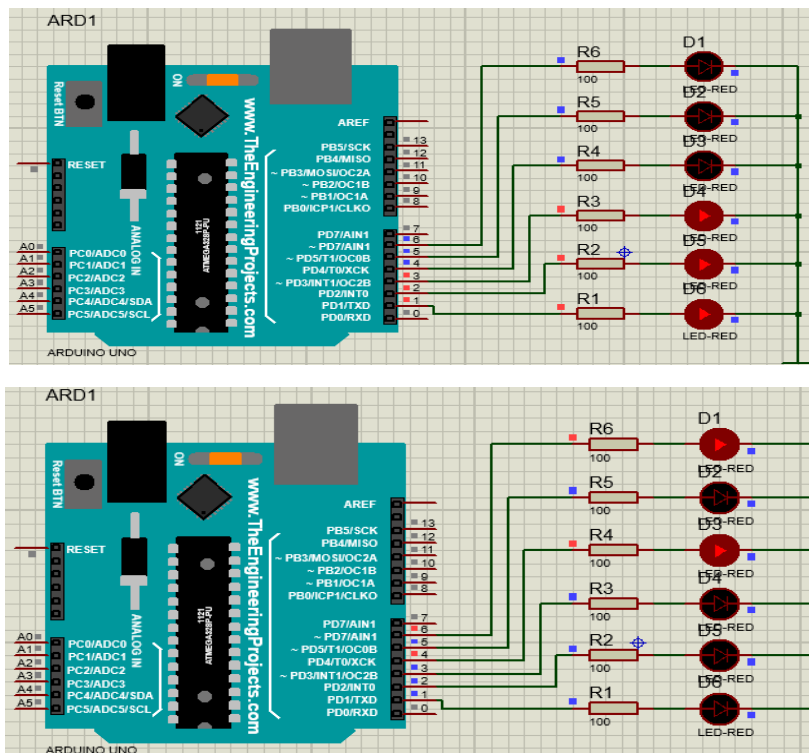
ARD1

Reset BTN

ON

www.TheEngineeringProjects.com

ATMEGA328P-PU
1121

RESET

ANALOG IN

A0
A1
A2
A3
A4
A5

PC0/ADC0
PC1/ADC1
PC2/ADC2
PC3/ADC3
PC4/ADC4/SDA
PC5/ADC5/SCL

AREF
PB5/SCK 13
PB4/MISO 12
~ PB3/MOSI/OC2A 11
~ PB2/OC1B 10
~ PB1/OC1A 9
PB0/ICP1/CLKO 8
PD7/AIN1 7
~ PD7/AIN1 6
~ PD5/T1/OC0B 5
PD4/T0/XCK 4
~ PD3/INT1/OC2B 3
PD2/INT0 2
PD1/TXD 1
PD0/RXD 0

ARDUINO UNO

R6 100
R5 100
R4 100
R3 100
R2 100
R1 100

D1 LED-RED
D2 LED-RED
D3 LED-RED
D4 LED-RED
D5 LED-RED
D6 LED-RED

ARD1

Reset BTN

ON

www.TheEngineeringProjects.com

ATMEGA328P-PU
1121

RESET

ANALOG IN

A0
A1
A2
A3
A4
A5

PC0/ADC0
PC1/ADC1
PC2/ADC2
PC3/ADC3
PC4/ADC4/SDA
PC5/ADC5/SCL

AREF
PB5/SCK 13
PB4/MISO 12
~ PB3/MOSI/OC2A 11
~ PB2/OC1B 10
~ PB1/OC1A 9
PB0/ICP1/CLKO 8
PD7/AIN1 7
~ PD7/AIN1 6
~ PD5/T1/OC0B 5
PD4/T0/XCK 4
~ PD3/INT1/OC2B 3
PD2/INT0 2
PD1/TXD 1
PD0/RXD 0

ARDUINO UNO

R6 100
R5 100
R4 100
R3 100
R2 100
R1 100

D1 LED-RED
D2 LED-RED
D3 LED-RED
D4 LED-RED
D5 LED-RED
D6 LED-RED